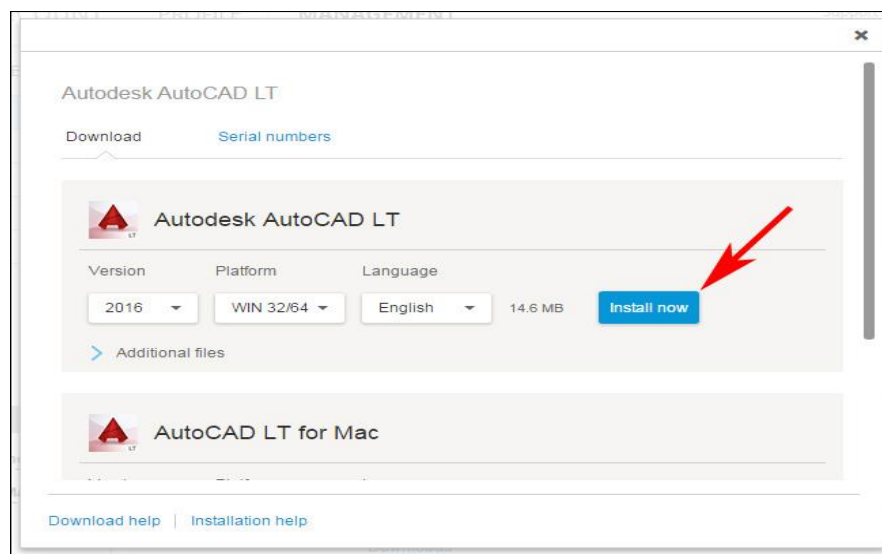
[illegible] PROFILE MANAGEMENT

×

Autodesk AutoCAD LT

Download Serial numbers

LT Autodesk AutoCAD LT

Version Platform Language

2016 WIN 32/64 English 14.6 MB Install now

Additional files

LT AutoCAD LT for Mac

Download help | Installation help